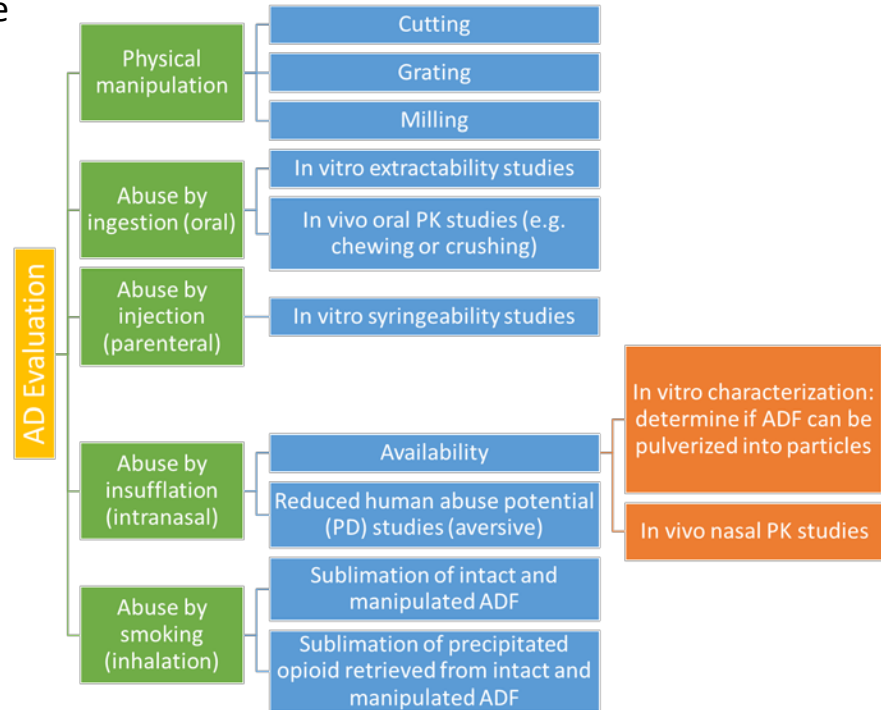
e

AD Evaluation

Physical manipulation

Cutting

Grating

Milling

Abuse by ingestion (oral)

In vitro extractability studies

In vivo oral PK studies (e.g. chewing or crushing)

Abuse by injection (parenteral)

In vitro syringeability studies

Abuse by insufflation (intranasal)

Availability

In vitro characterization: determine if ADF can be pulverized into particles

In vivo nasal PK studies

Reduced human abuse potential (PD) studies (aversive)

Abuse by smoking (inhalation)

Sublimation of intact and manipulated ADF

Sublimation of precipitated opioid retrieved from intact and manipulated ADF